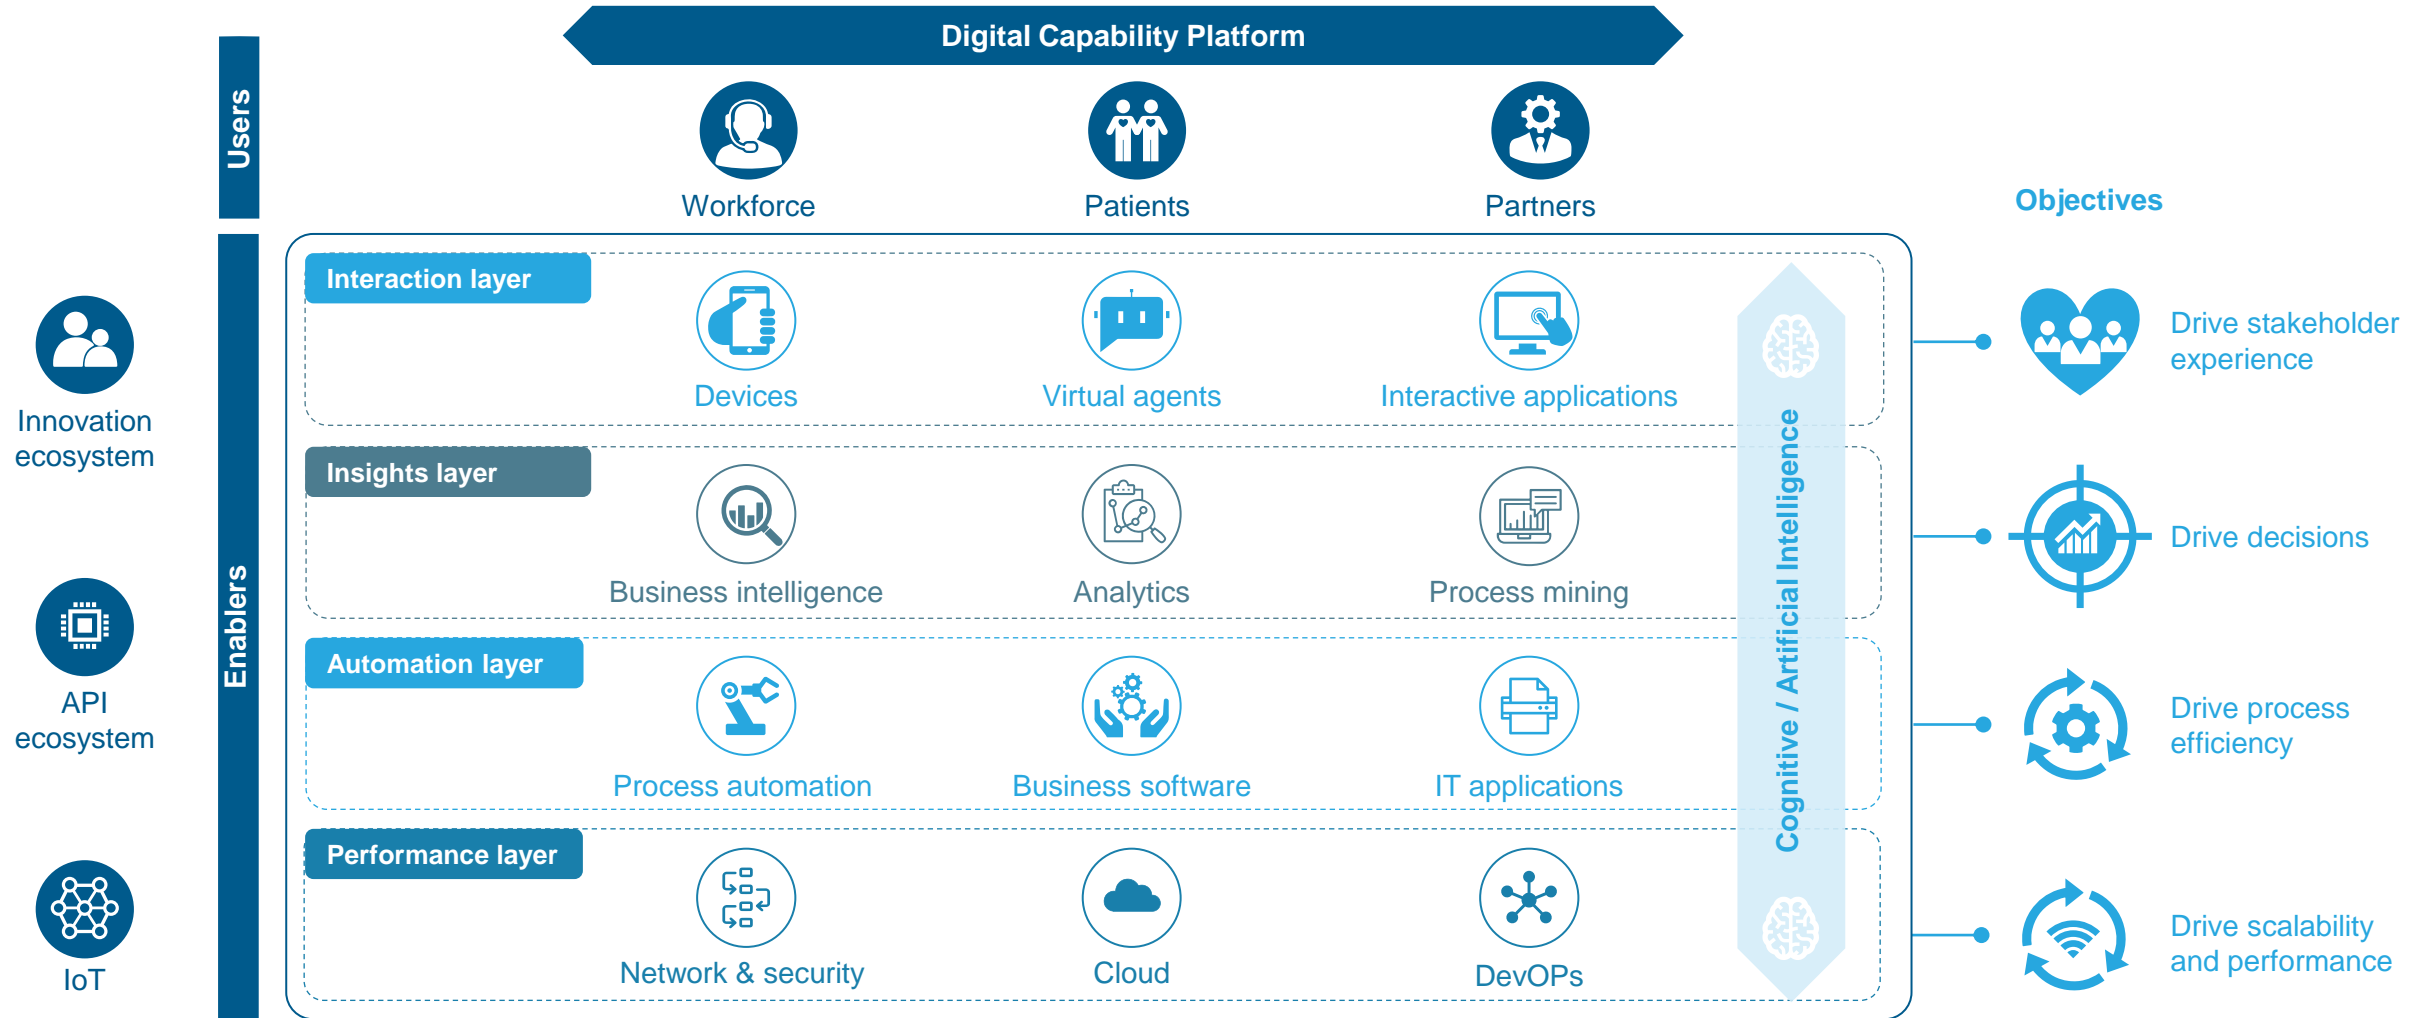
Digital Capability Platform

Users

Workforce

Patients

Partners

Objectives

Innovation ecosystem

API ecosystem

IoT

Enablers

Interaction layer

Devices

Virtual agents

Interactive applications

Insights layer

Business intelligence

Analytics

Process mining

Automation layer

Process automation

Business software

IT applications

Performance layer

Network & security

Cloud

DevOPs

Cognitive / Artificial Intelligence

Drive stakeholder experience

Drive decisions

Drive process efficiency

Drive scalability and performance